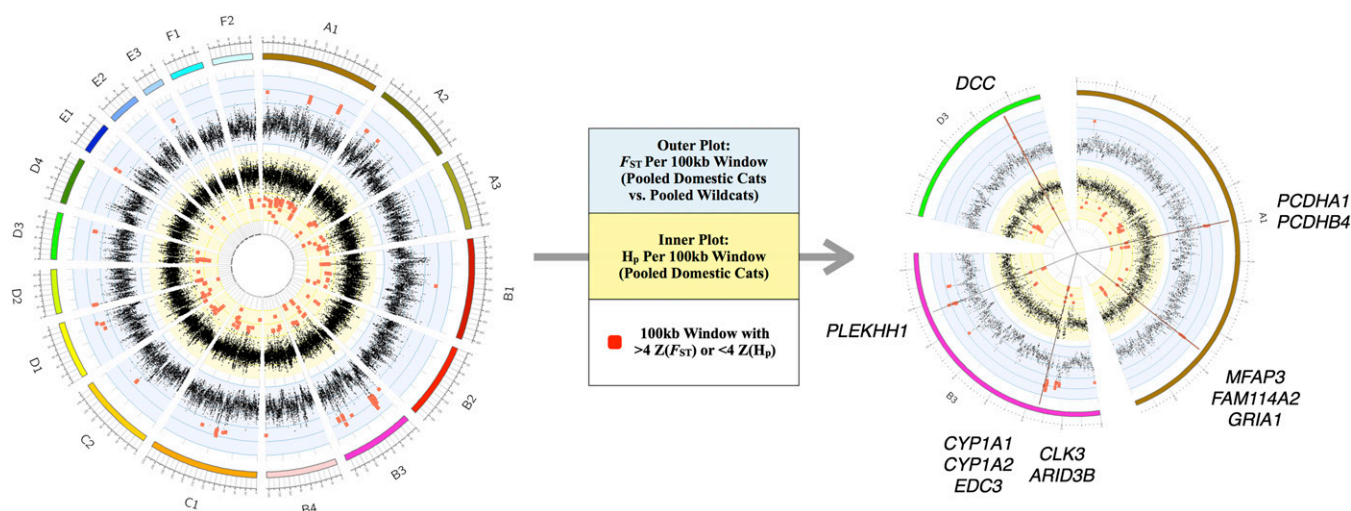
F2 F1 E3 E2 E1 D4 D3 D2 D1 C2 C1 B4 B3 B2 B1 A3 A2 A1

Outer Plot: $F_{ST}$ Per 100kb Window (Pooled Domestic Cats vs. Pooled Wildcats)

Inner Plot: $H_p$ Per 100kb Window (Pooled Domestic Cats)

100kb Window with >4 Z($F_{ST}$) or <4 Z($H_p$)

DCC

D3

A1

PCDHA1
PCDHB4

PLEKHH1

B3

MFAP3
FAM114A2
GRIA1

CYP1A1
CYP1A2
EDC3

CLK3
ARID3B